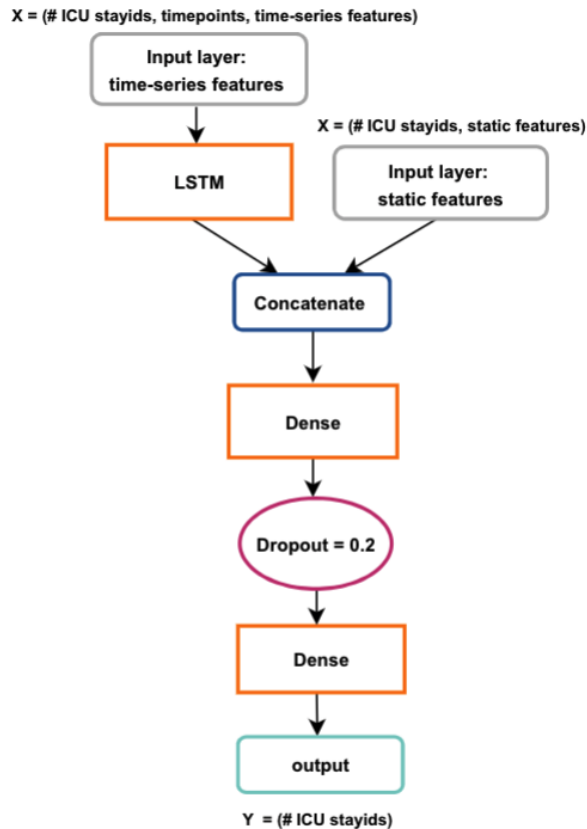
X = (# ICU stayids, timepoints, time-series features)

Input layer: time-series features

X = (# ICU stayids, static features)

LSTM

Input layer: static features

Concatenate

Dense

Dropout = 0.2

Dense

output

Y = (# ICU stayids)